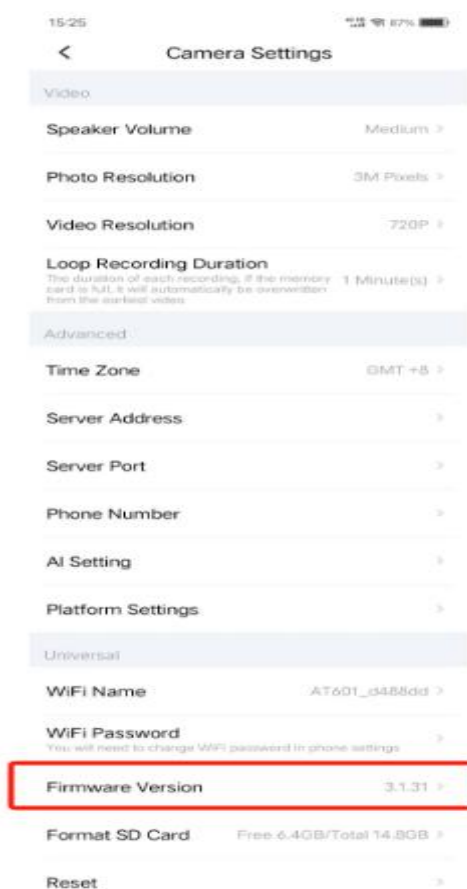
15:25

67%

<

Camera Settings

Video

Speaker Volume

Medium >

Photo Resolution

3M Pixels >

Video Resolution

720P >

Loop Recording Duration

The duration of each recording, if the memory card is full, it will automatically be overwritten from the earliest video

1 Minute(s) >

Advanced

Time Zone

GMT +8 >

Server Address

>

Server Port

>

Phone Number

>

AI Setting

>

Platform Settings

>

Universal

WiFi Name

AT601_d488dd >

WiFi Password

You will need to change WiFi password in phone settings

>

Firmware Version

3.1.31 >

Format SD Card

Free 6.4GB/Total 14.8GB >

Reset

>